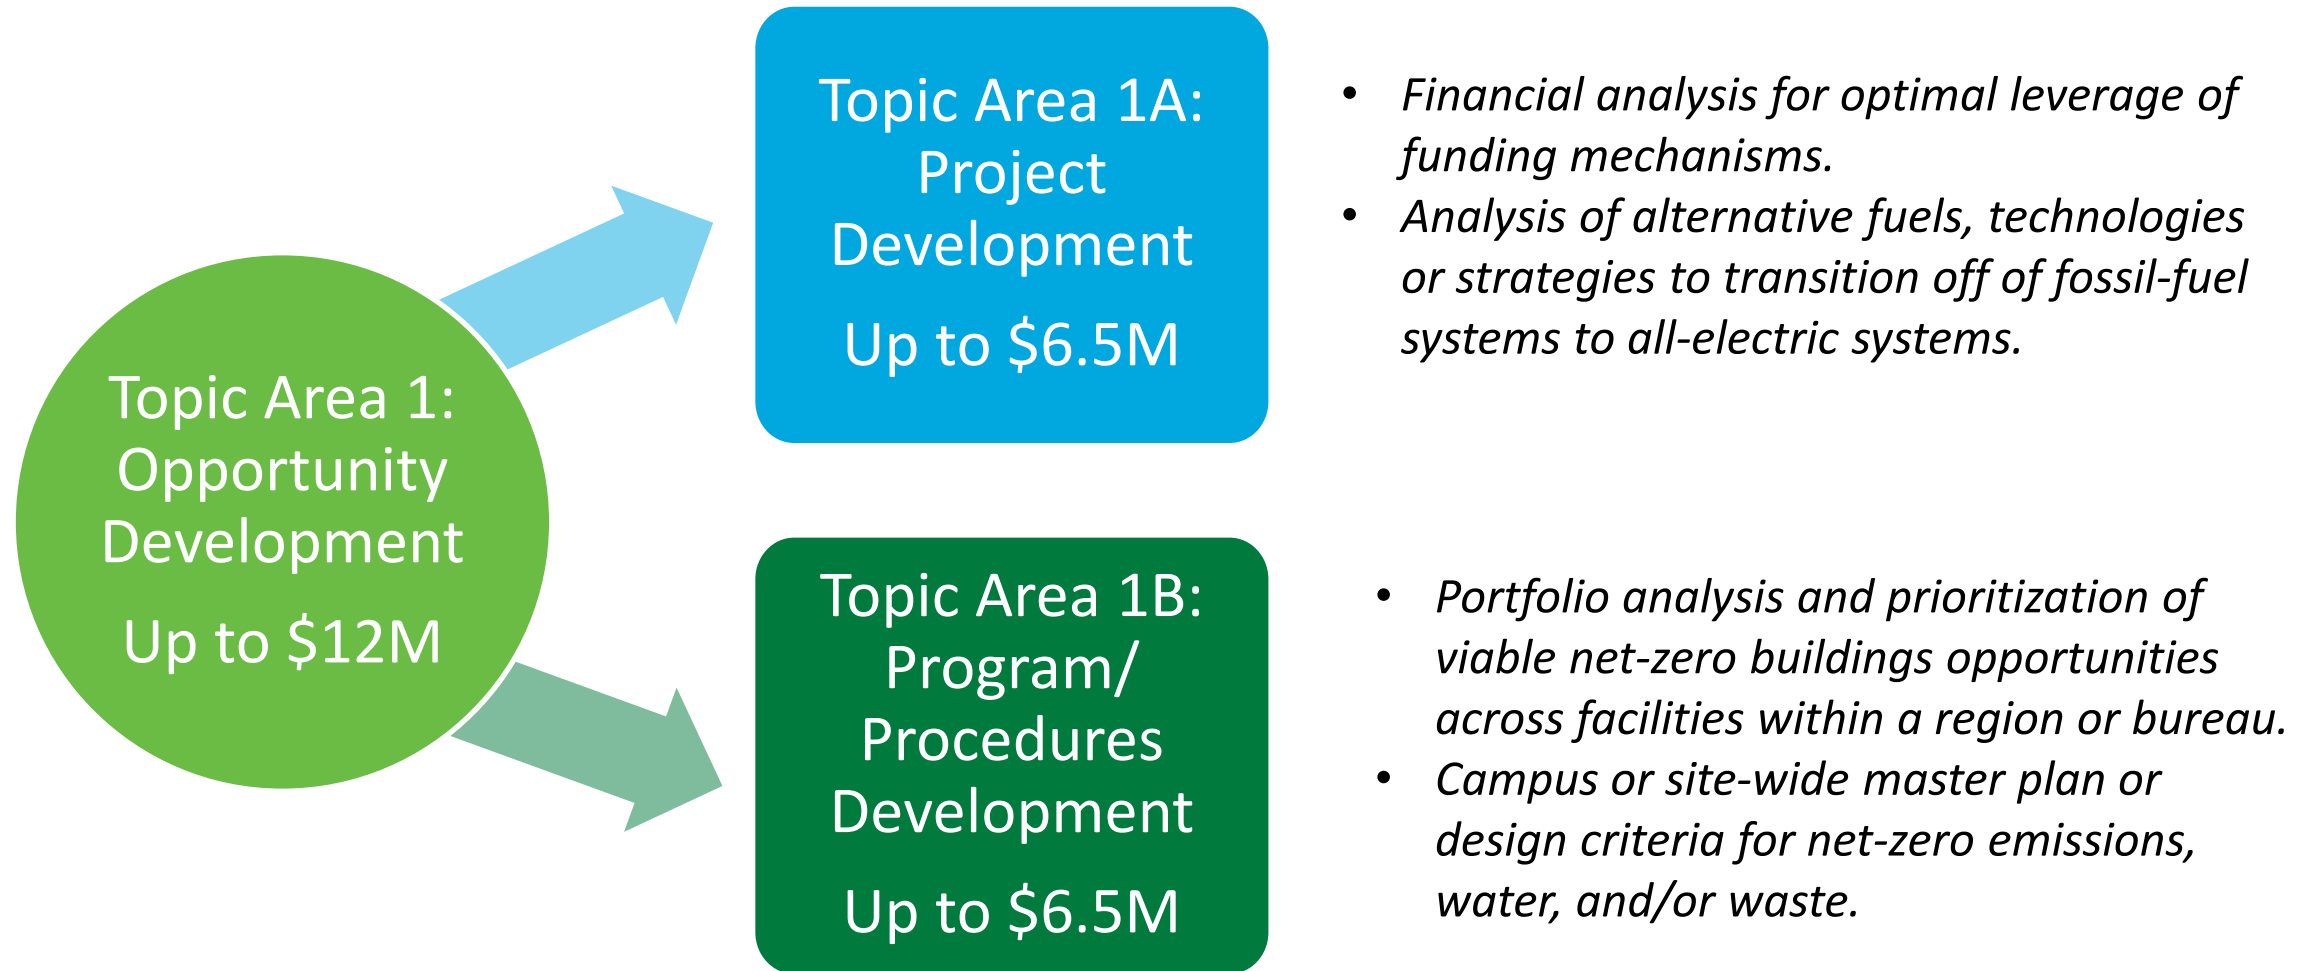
Topic Area 1: Opportunity Development

Up to \$12M

Topic Area 1A: Project Development

Up to \$6.5M

- *Financial analysis for optimal leverage of funding mechanisms.*
- *Analysis of alternative fuels, technologies or strategies to transition off of fossil-fuel systems to all-electric systems.*

Topic Area 1B: Program/ Procedures Development

Up to \$6.5M

- *Portfolio analysis and prioritization of viable net-zero buildings opportunities across facilities within a region or bureau.*
- *Campus or site-wide master plan or design criteria for net-zero emissions, water, and/or waste.*